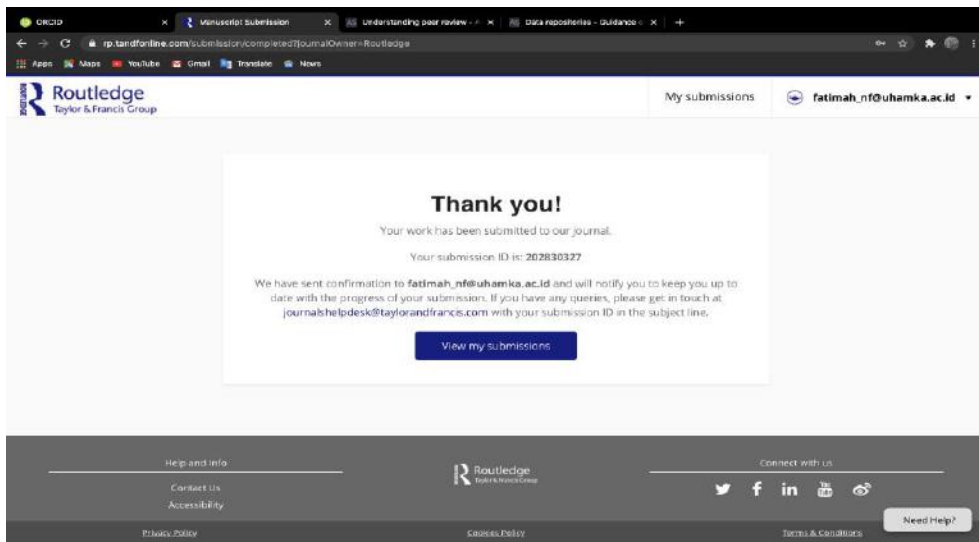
ORCID × Manuscript Submission × Understanding peer review - × Data repositories - Guidance × +

rp.tandfonline.com/submission/completed?journalOwner=Routledge

Apps Maps YouTube Gmail Translate News

Routledge
Taylor & Francis Group

My submissions

fatimah_nf@uhamka.ac.id

Thank you!

Your work has been submitted to our journal.

Your submission ID is: 202830327

We have sent confirmation to fatimah_nf@uhamka.ac.id and will notify you to keep you up to date with the progress of your submission. If you have any queries, please get in touch at journalshelpdesk@taylorandfrancis.com with your submission ID in the subject line.

View my submissions

Help and info

Contact Us

Accessibility

Routledge
Taylor & Francis Group

Connect with us

Privacy Policy

Cookies Policy

Terms & Conditions

Need Help?